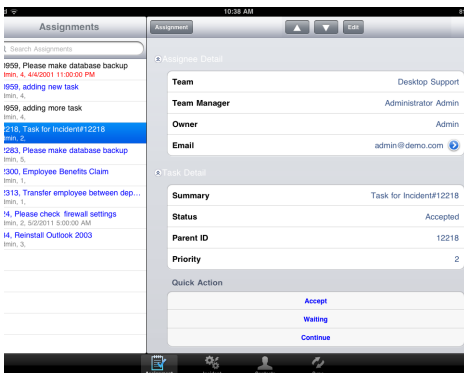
10:38 AM

Assignments

Search Assignments

3959, Please make database backup
lmin, 4, 4/4/2011 11:00:00 PM

3959, adding new task
lmin, 4,

3959, adding more task
lmin, 4,

12218, Task for Incident#12218
lmin, 2,

2283, Please make database backup
lmin, 5,

2300, Employee Benefits Claim
lmin, 1,

2313, Transfer employee between dep...
lmin, 1,

24, Please check firewall settings
lmin, 2, 5/2/2011 5:00:00 AM

24, Reinstall Outlook 2003
lmin, 3,

Assignment

Edit

Assignee Detail

| | |
|---|---|
| Team | Desktop Support |
| Team Manager | Administrator Admin |
| Owner | Admin |
| Email | admin@demo.com |

Task Detail

| | |
|---|---|
| Summary | Task for Incident#12218 |
| Status | Accepted |
| Parent ID | 12218 |
| Priority | 2 |

Quick Action

Accept

Waiting

Continue